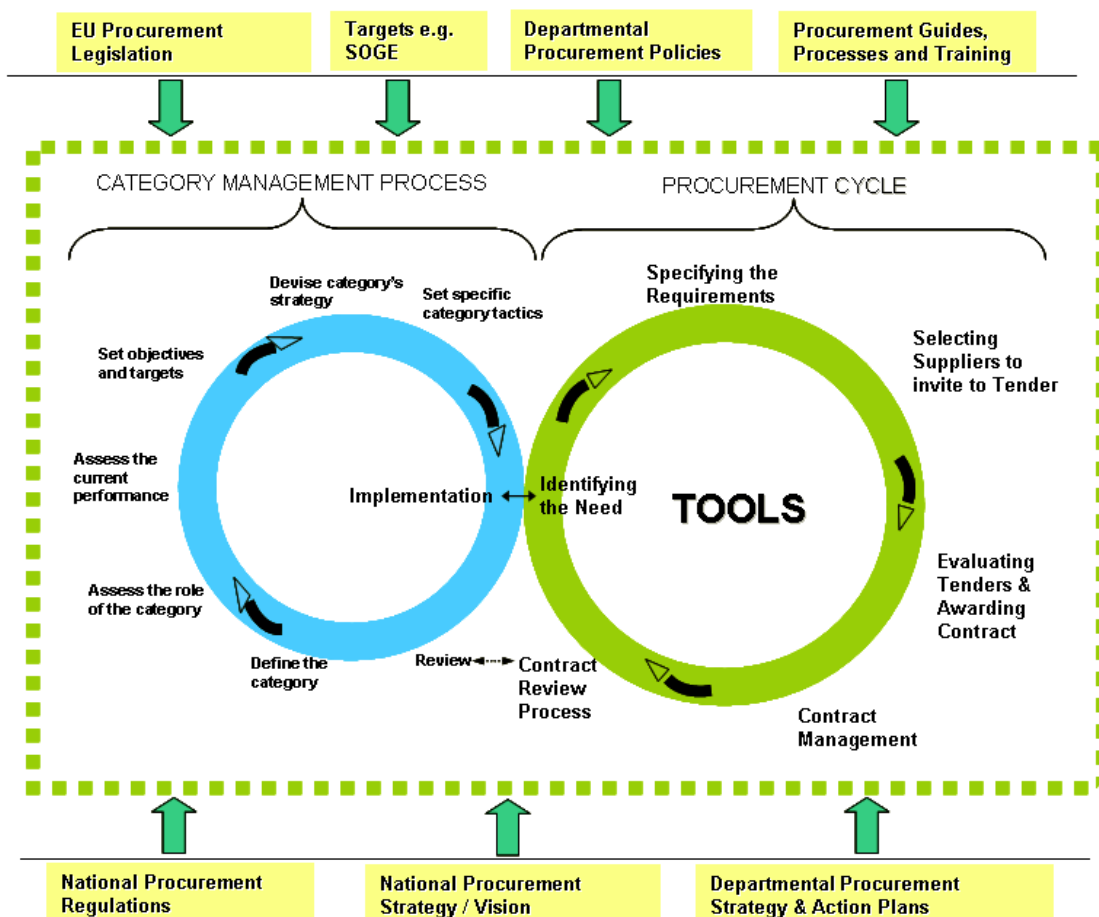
EU Procurement Legislation

Targets e.g. SOGE

Departmental Procurement Policies

Procurement Guides, Processes and Training

CATEGORY MANAGEMENT PROCESS

PROCUREMENT CYCLE

Devise category's strategy

Set specific category tactics

Set objectives and targets

Assess the current performance

Implementation

Assess the role of the category

Define the category

Review

Contract Review Process

Identifying the Need

Specifying the Requirements

Selecting Suppliers to invite to Tender

TOOLS

Evaluating Tenders & Awarding Contract

Contract Management

National Procurement Regulations

National Procurement Strategy / Vision

Departmental Procurement Strategy & Action Plans